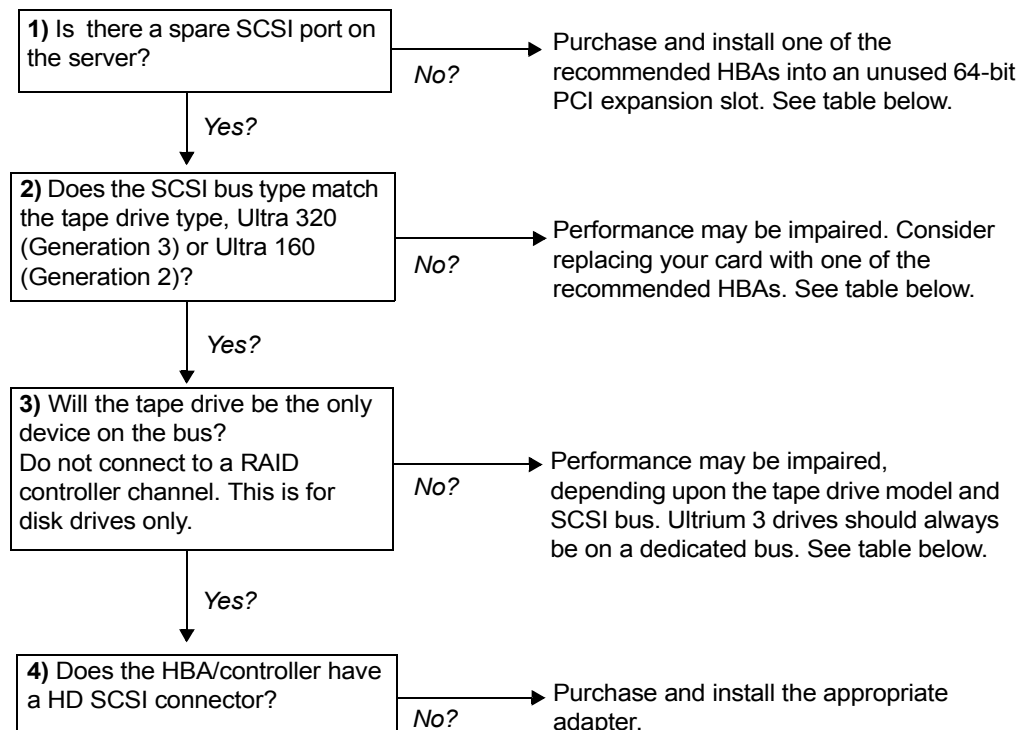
1) Is there a spare SCSI port on the server?

No?

Purchase and install one of the recommended HBAs into an unused 64-bit PCI expansion slot. See table below.

Yes?

2) Does the SCSI bus type match the tape drive type, Ultra 320 (Generation 3) or Ultra 160 (Generation 2)?

No?

Performance may be impaired. Consider replacing your card with one of the recommended HBAs. See table below.

Yes?

3) Will the tape drive be the only device on the bus?
Do not connect to a RAID controller channel. This is for disk drives only.

No?

Performance may be impaired, depending upon the tape drive model and SCSI bus. Ultrium 3 drives should always be on a dedicated bus. See table below.

Yes?

4) Does the HBA/controller have a HD SCSI connector?

No?

Purchase and install the appropriate adapter.